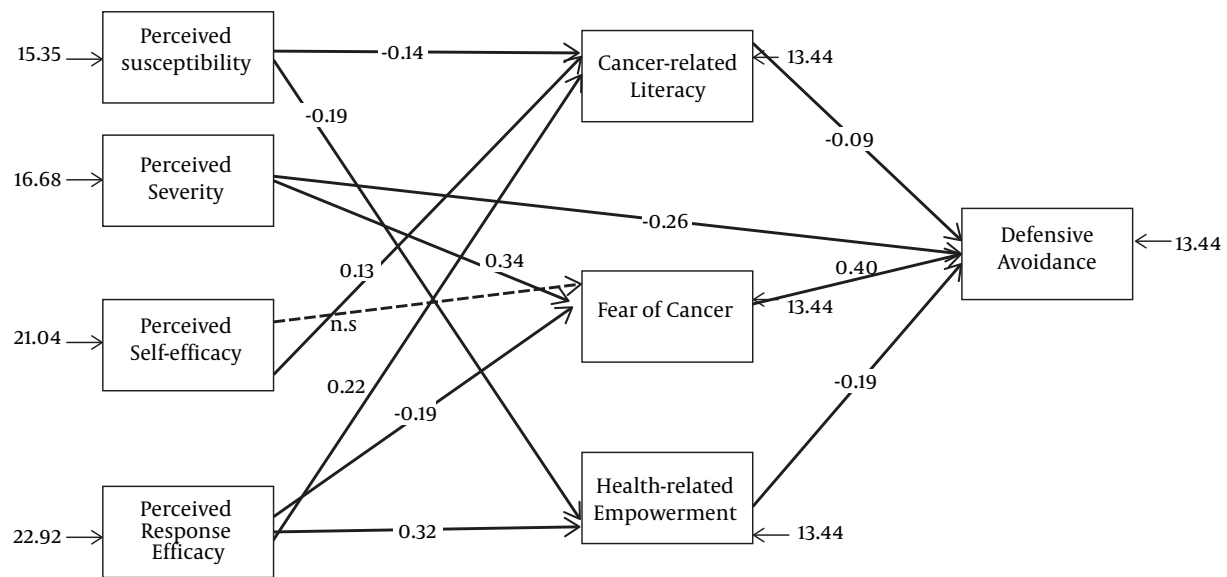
15.35
Perceived susceptibility
-0.14
Cancer-related Literacy
13.44
-0.19
16.68
Perceived Severity
-0.09
-0.26
Defensive Avoidance
13.44
0.13
0.34
0.40
21.04
Perceived Self-efficacy
n.s
Fear of Cancer
13.44
0.22
-0.19
-0.19
22.92
Perceived Response Efficacy
0.32
Health-related Empowerment
13.44